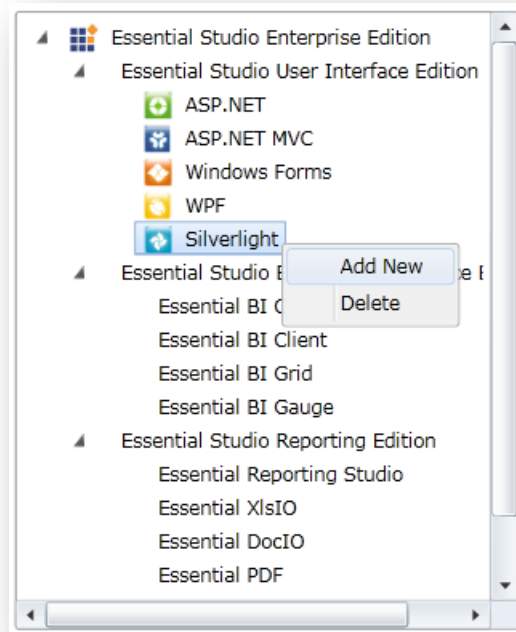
Essential Studio Enterprise Edition
Essential Studio User Interface Edition
ASP.NET
ASP.NET MVC
Windows Forms
WPF
Silverlight
Essential Studio B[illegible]e E
Add New
Delete
Essential BI C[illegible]
Essential BI Client
Essential BI Grid
Essential BI Gauge
Essential Studio Reporting Edition
Essential Reporting Studio
Essential XlsIO
Essential DocIO
Essential PDF